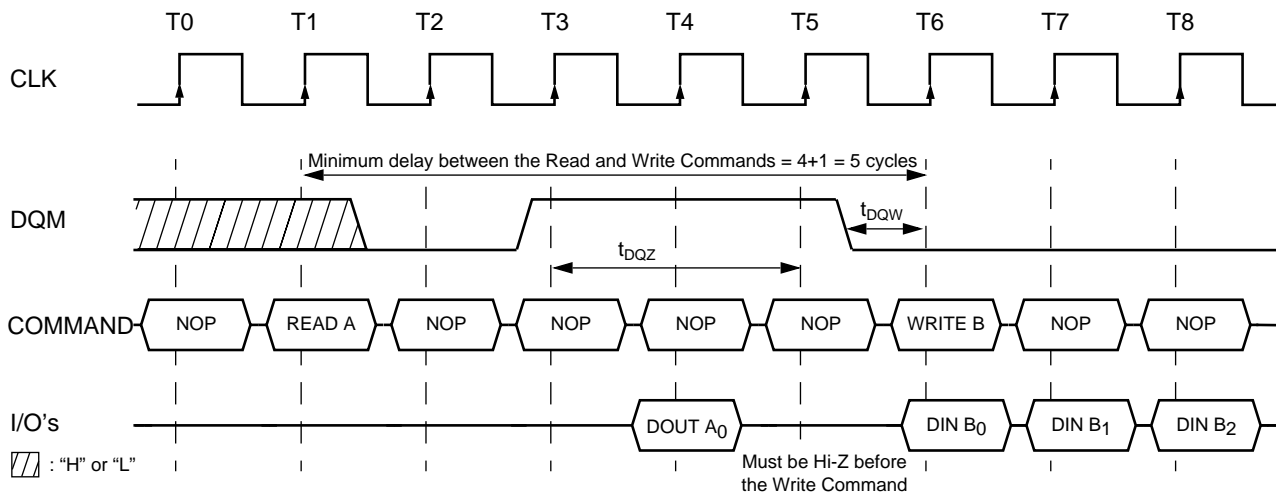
T0 T1 T2 T3 T4 T5 T6 T7 T8

CLK

Minimum delay between the Read and Write Commands = 4+1 = 5 cycles

DQM

$t_{DQW}$

$t_{DQZ}$

COMMAND NOP READ A NOP NOP NOP NOP WRITE B NOP NOP

I/O's DOUT $A_0$ DIN $B_0$ DIN $B_1$ DIN $B_2$

: "H" or "L"

Must be Hi-Z before the Write Command